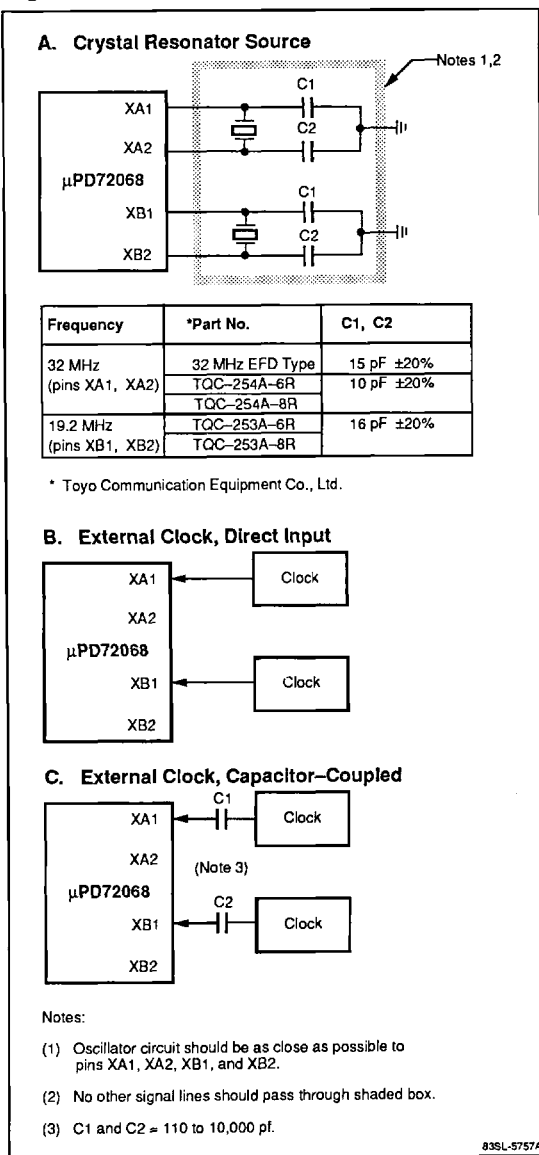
A. Crystal Resonator Source

Notes 1,2

XA1
XA2
μPD72068
XB1
XB2

C1
C2
C1
C2

| Frequency | *Part No. | C1, C2 |
|---|---|---|
| 32 MHz (pins XA1, XA2) | 32 MHz EFD Type | 15 pF ±20% |
| | TQC–254A–6R | 10 pF ±20% |
| | TQC–254A–8R | |
| 19.2 MHz (pins XB1, XB2) | TQC–253A–6R | 16 pF ±20% |
| | TQC–253A–8R | |

* Toyo Communication Equipment Co., Ltd.

B. External Clock, Direct Input

XA1
XA2
μPD72068
XB1
XB2
Clock
Clock

C. External Clock, Capacitor–Coupled

C1
XA1
Clock
XA2
(Note 3)
μPD72068
C2
XB1
Clock
XB2

Notes:

(1) Oscillator circuit should be as close as possible to pins XA1, XA2, XB1, and XB2.

(2) No other signal lines should pass through shaded box.

(3) C1 and C2 = 110 to 10,000 pf.

83SL-5757A